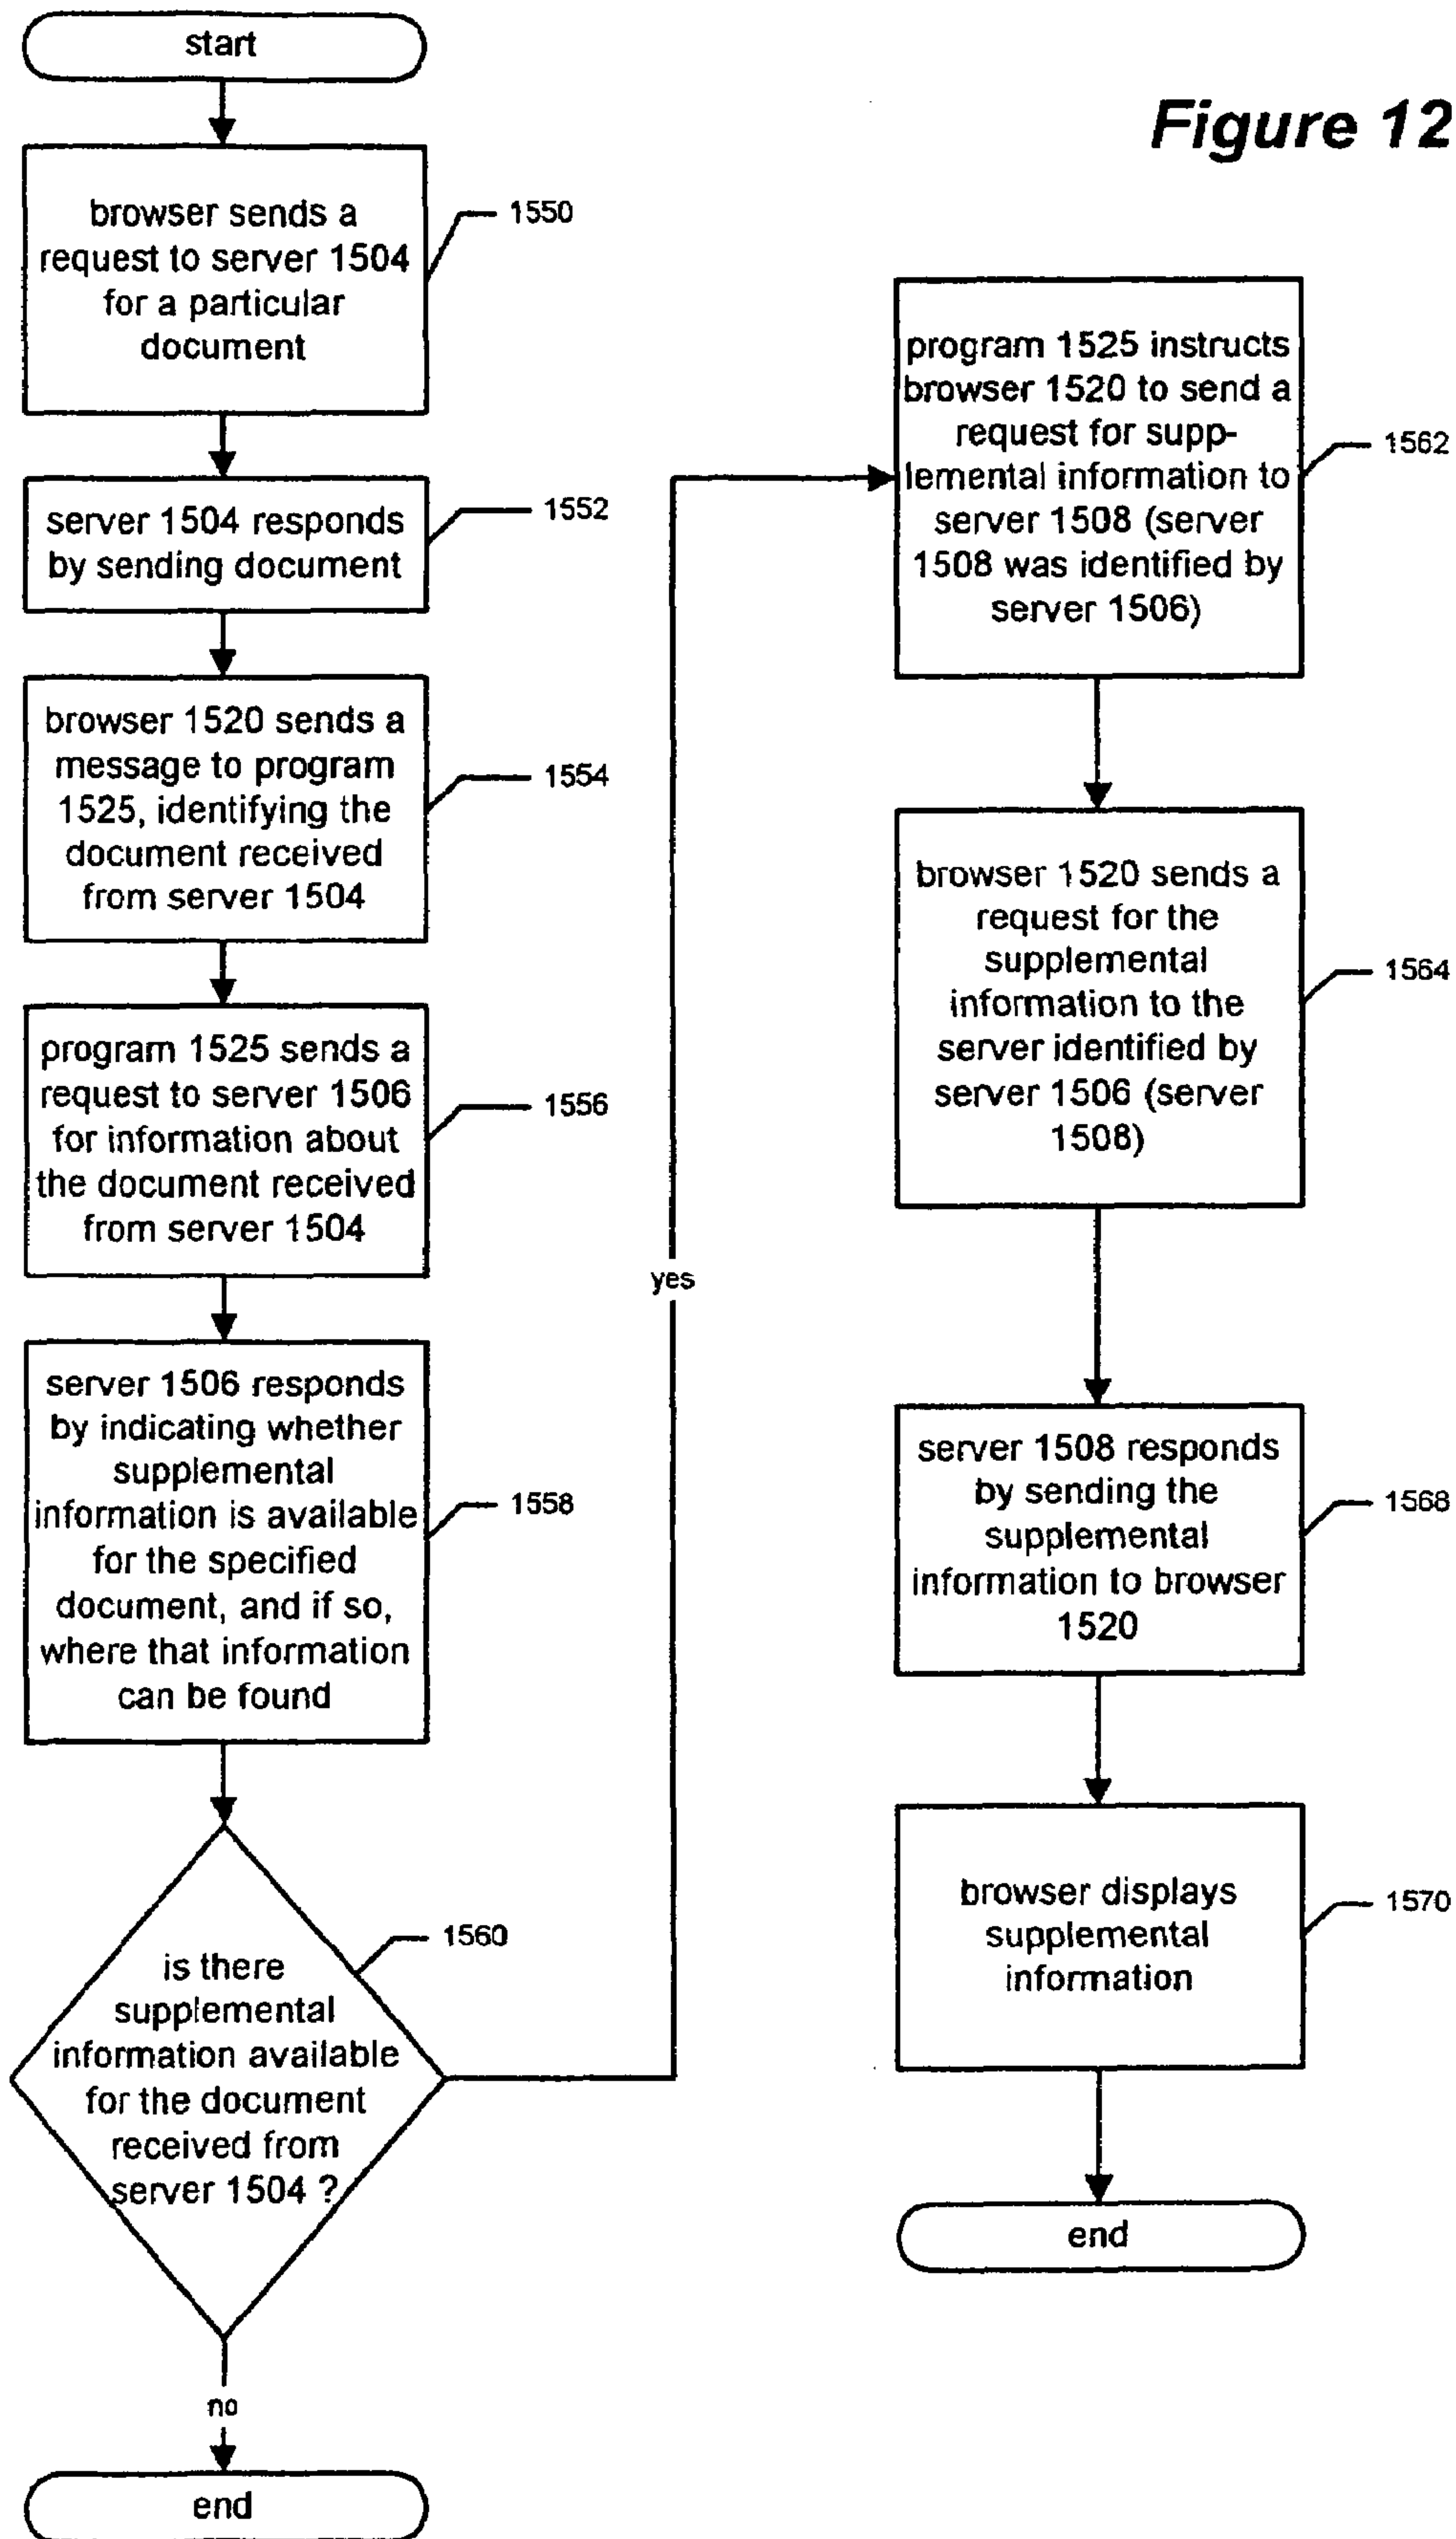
start

Figure 12

browser sends a request to server 1504 for a particular document

1550

server 1504 responds by sending document

1552

browser 1520 sends a message to program 1525, identifying the document received from server 1504

1554

program 1525 sends a request to server 1506 for information about the document received from server 1504

1556

server 1506 responds by indicating whether supplemental information is available for the specified document, and if so, where that information can be found

1558

is there supplemental information available for the document received from server 1504 ?

1560

no

end

yes

program 1525 instructs browser 1520 to send a request for supplemental information to server 1508 (server 1508 was identified by server 1506)

1562

browser 1520 sends a request for the supplemental information to the server identified by server 1506 (server 1508)

1564

server 1508 responds by sending the supplemental information to browser 1520

1568

browser displays supplemental information

1570

end